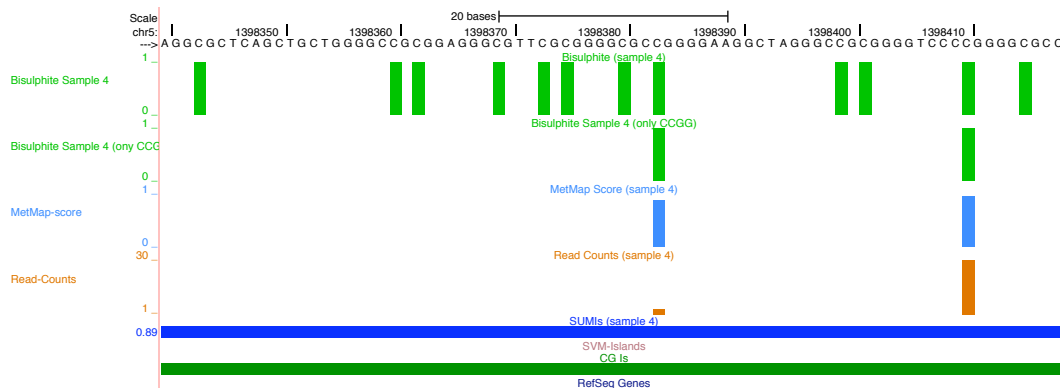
Scale
chr5:
20 bases
1398350 1398360 1398370 1398380 1398390 1398400 1398410
---> A G G C G C T C A G C T G C T G G G G C C G C G G A G G G C G T T C G C G G G G C G C C G G G G A A G G C T A G G C C G C G G G T C C C C G G G C G C C

Bisulphite Sample 4
1
0
Bisulphite (sample 4)

Bisulphite Sample 4 (ony CCG
1
0
Bisulphite Sample 4 (only CCGG)

MetMap-score
1
0
MetMap Score (sample 4)

Read-Counts
30
1
Read Counts (sample 4)

0.89
SUMIs (sample 4)

SVM-Islands

CG Is

RefSeq Genes